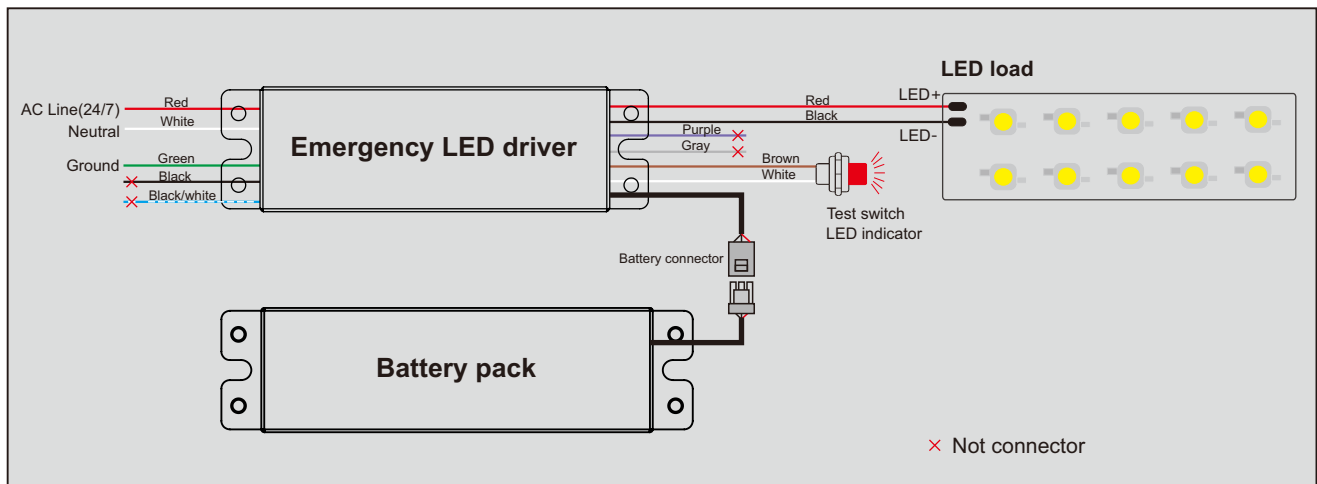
LED load

AC Line(24/7)
Red
Neutral
White
Ground
Green
Black
Black/white

Emergency LED driver

Red
Black
LED+
LED-
Purple
Gray
Brown
White

Test switch
LED indicator

Battery connector

Battery pack

× Not connector